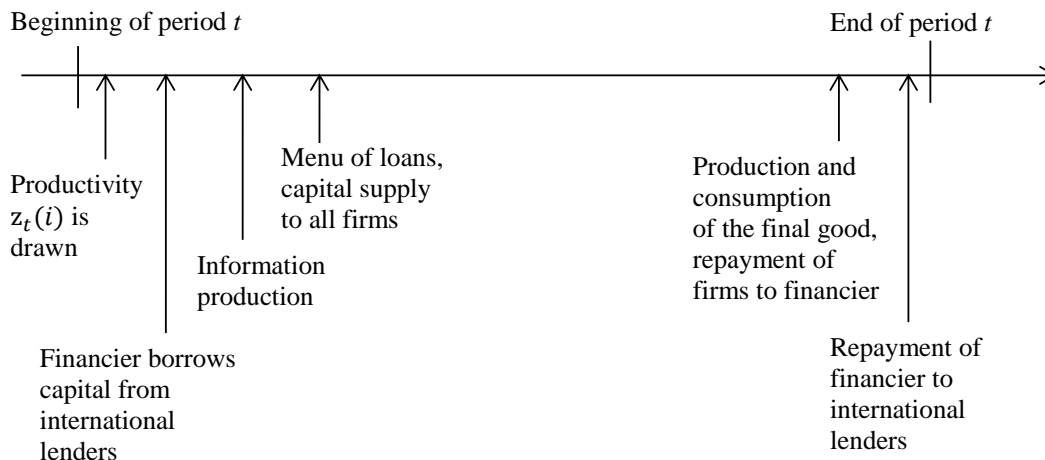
Beginning of period $t$

End of period $t$

Productivity $z_t(i)$ is drawn

Financier borrows capital from international lenders

Information production

Menu of loans, capital supply to all firms

Production and consumption of the final good, repayment of firms to financier

Repayment of financier to international lenders